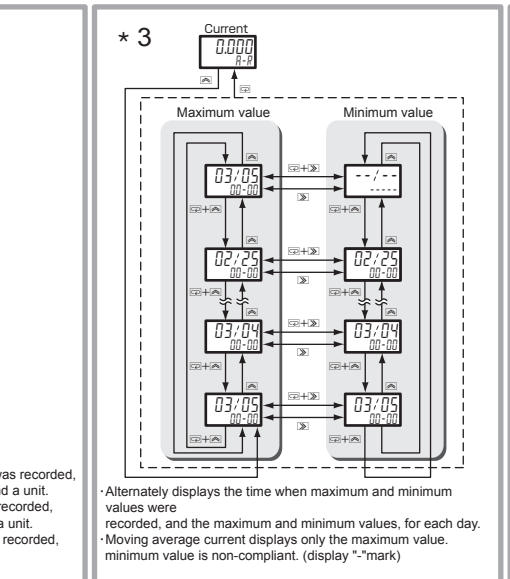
* 3

Current

0.000
A-R

Maximum value

Minimum value

03/05
00-00

--/--
-----

02/25
00-00

02/25
00-00

03/04
00-00

03/04
00-00

03/05
00-00

03/05
00-00

as recorded,
d a unit.
recorded,
a unit.
recorded,

·Alternately displays the time when maximum and minimum values were
recorded, and the maximum and minimum values, for each day.
·Moving average current displays only the maximum value.
minimum value is non-compliant. (display "-"mark)